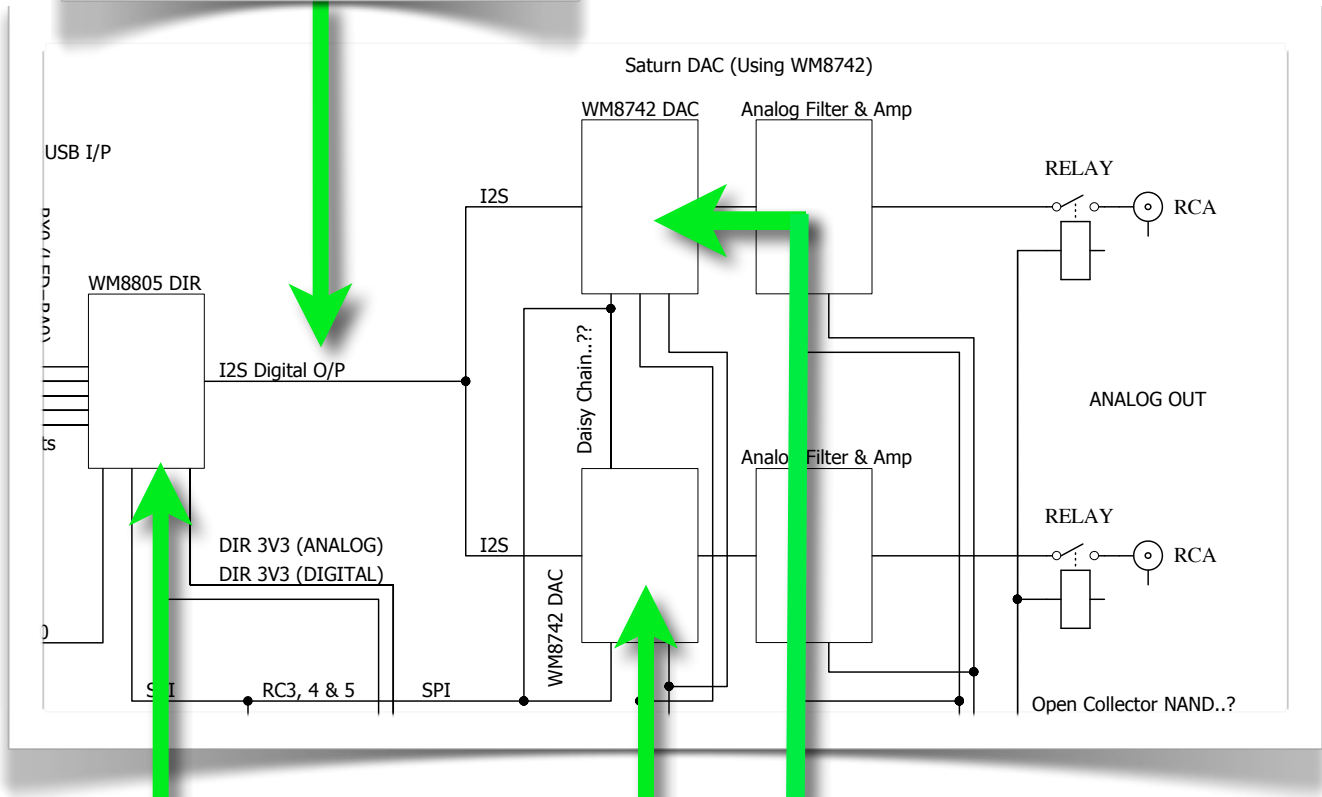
Saturn DAC (Using WM8742)

WM8742 DAC

Analog Filter & Amp

USB I/P

RELAY

RCA

I2S

WM8805 DIR

I2S Digital O/P

Daisy Chain..??

ANALOG OUT

ts

Analo Filter & Amp

RELAY

RCA

I2S

DIR 3V3 (ANALOG)

DIR 3V3 (DIGITAL)

WM8742 DAC

0

S I

RC3, 4 & 5

SPI

Open Collector NAND..?